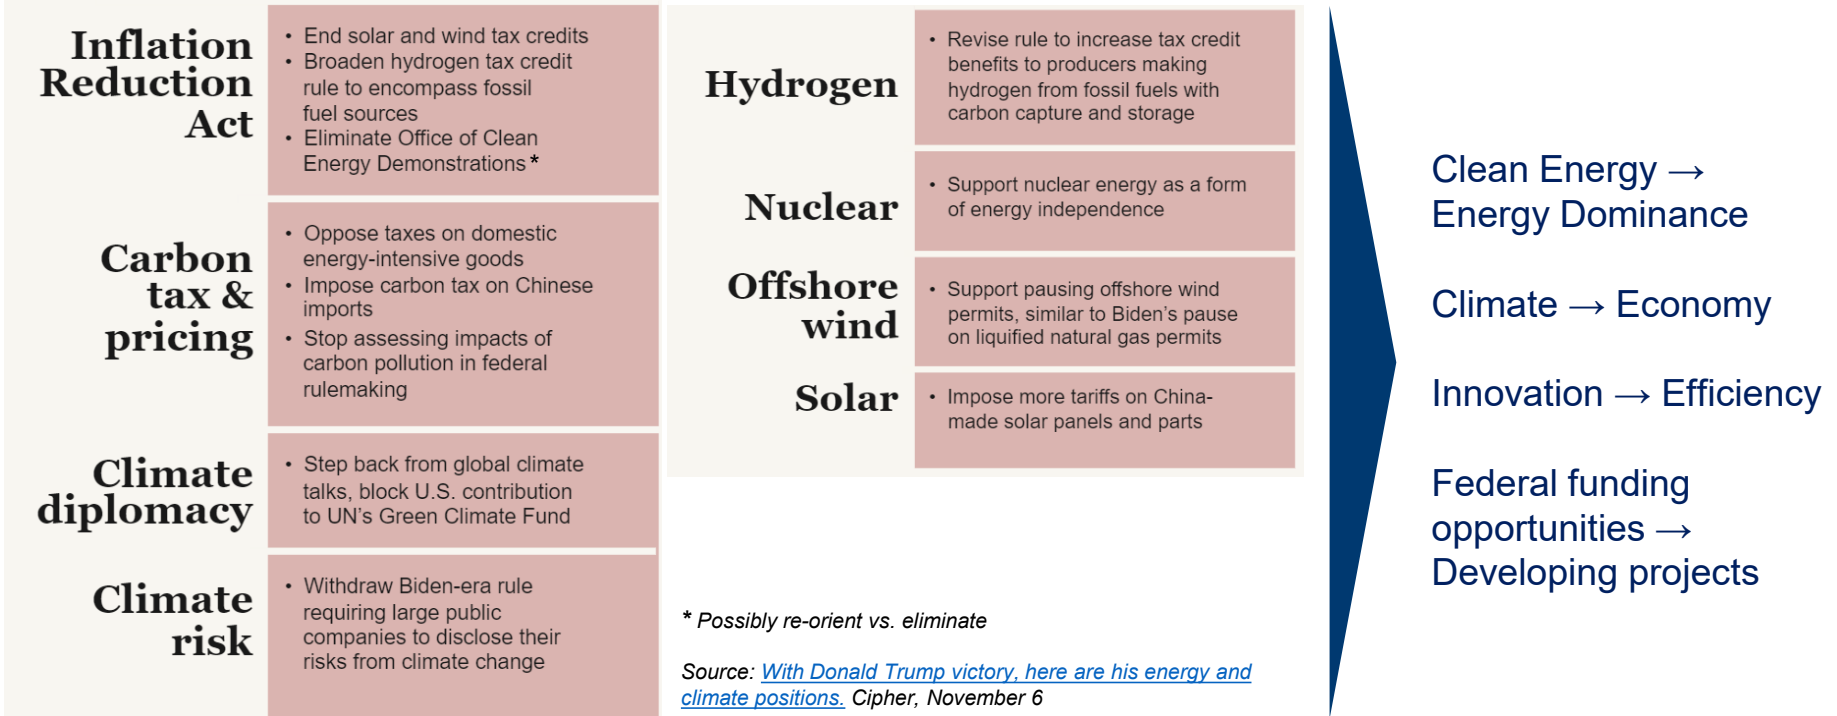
Inflation Reduction Act

- End solar and wind tax credits
- Broaden hydrogen tax credit rule to encompass fossil fuel sources
- Eliminate Office of Clean Energy Demonstrations*

Carbon tax & pricing

- Oppose taxes on domestic energy-intensive goods
- Impose carbon tax on Chinese imports
- Stop assessing impacts of carbon pollution in federal rulemaking

Climate diplomacy

- Step back from global climate talks, block U.S. contribution to UN's Green Climate Fund

Climate risk

- Withdraw Biden-era rule requiring large public companies to disclose their risks from climate change

Hydrogen

- Revise rule to increase tax credit benefits to producers making hydrogen from fossil fuels with carbon capture and storage

Nuclear

- Support nuclear energy as a form of energy independence

Offshore wind

- Support pausing offshore wind permits, similar to Biden's pause on liquified natural gas permits

Solar

- Impose more tariffs on China-made solar panels and parts

* Possibly re-orient vs. eliminate

Source: With Donald Trump victory, here are his energy and climate positions. Cipher, November 6

Clean Energy → Energy Dominance

Climate → Economy

Innovation → Efficiency

Federal funding opportunities → Developing projects